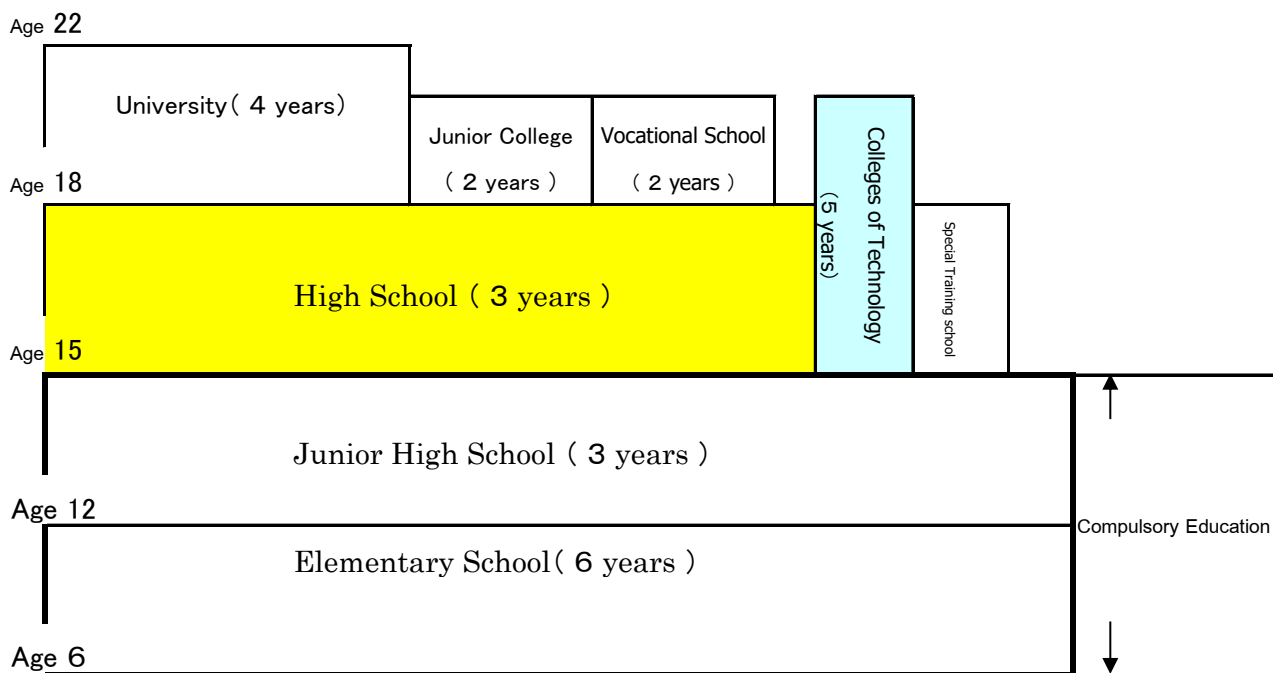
Age 22

University( 4 years)

Junior College
( 2 years )

Vocational School
( 2 years )

Colleges of Technology
(5 years)

Age 18

High School ( 3 years )

Special Training school

Age 15

Junior High School ( 3 years )

Age 12

Compulsory Education

Elementary School( 6 years )

Age 6